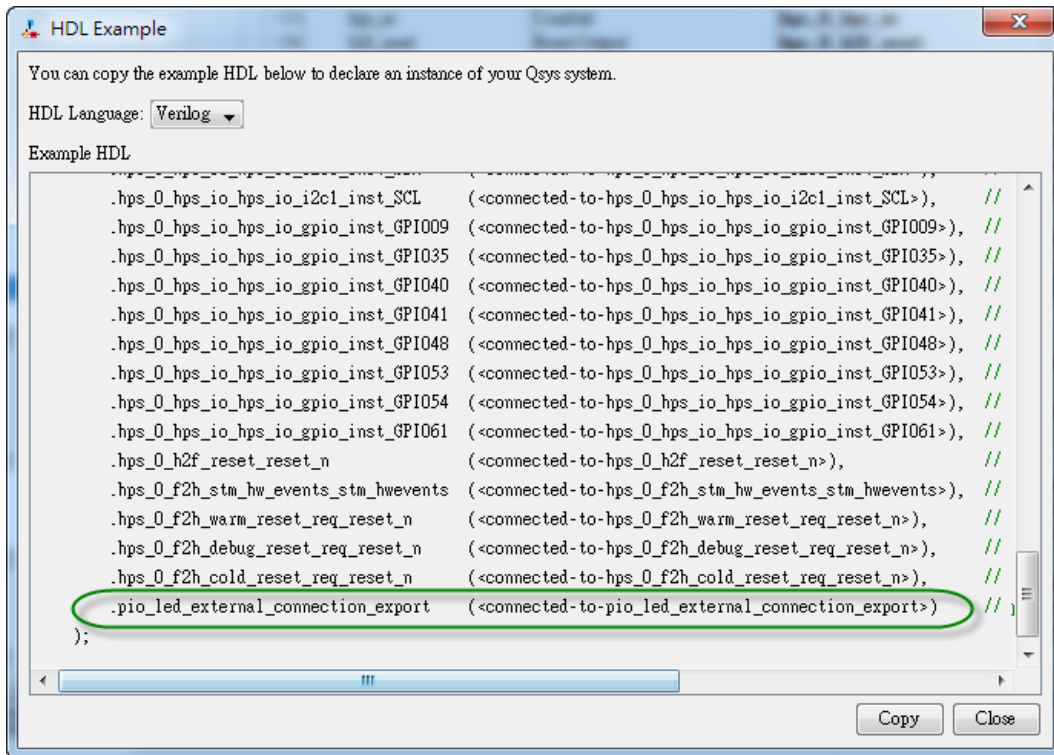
HDL Example

You can copy the example HDL below to declare an instance of your Qsys system.

HDL Language: Verilog

Example HDL

.hps_0_hps_io_hps_io_i2c1_inst_SCL (<connected-to-hps_0_hps_io_hps_io_i2c1_inst_SCL>), //
.hps_0_hps_io_hps_io_gpio_inst_GPIO09 (<connected-to-hps_0_hps_io_hps_io_gpio_inst_GPIO09>), //
.hps_0_hps_io_hps_io_gpio_inst_GPIO35 (<connected-to-hps_0_hps_io_hps_io_gpio_inst_GPIO35>), //
.hps_0_hps_io_hps_io_gpio_inst_GPIO40 (<connected-to-hps_0_hps_io_hps_io_gpio_inst_GPIO40>), //
.hps_0_hps_io_hps_io_gpio_inst_GPIO41 (<connected-to-hps_0_hps_io_hps_io_gpio_inst_GPIO41>), //
.hps_0_hps_io_hps_io_gpio_inst_GPIO48 (<connected-to-hps_0_hps_io_hps_io_gpio_inst_GPIO48>), //
.hps_0_hps_io_hps_io_gpio_inst_GPIO53 (<connected-to-hps_0_hps_io_hps_io_gpio_inst_GPIO53>), //
.hps_0_hps_io_hps_io_gpio_inst_GPIO54 (<connected-to-hps_0_hps_io_hps_io_gpio_inst_GPIO54>), //
.hps_0_hps_io_hps_io_gpio_inst_GPIO61 (<connected-to-hps_0_hps_io_hps_io_gpio_inst_GPIO61>), //
.hps_0_h2f_reset_reset_n (<connected-to-hps_0_h2f_reset_reset_n>), //
.hps_0_f2h_stm_hw_events_stm_hwevents (<connected-to-hps_0_f2h_stm_hw_events_stm_hwevents>), //
.hps_0_f2h_warm_reset_req_reset_n (<connected-to-hps_0_f2h_warm_reset_req_reset_n>), //
.hps_0_f2h_debug_reset_req_reset_n (<connected-to-hps_0_f2h_debug_reset_req_reset_n>), //
.hps_0_f2h_cold_reset_req_reset_n (<connected-to-hps_0_f2h_cold_reset_req_reset_n>), //
.pio_led_external_connection_export (<connected-to-pio_led_external_connection_export>) //
);

Copy Close